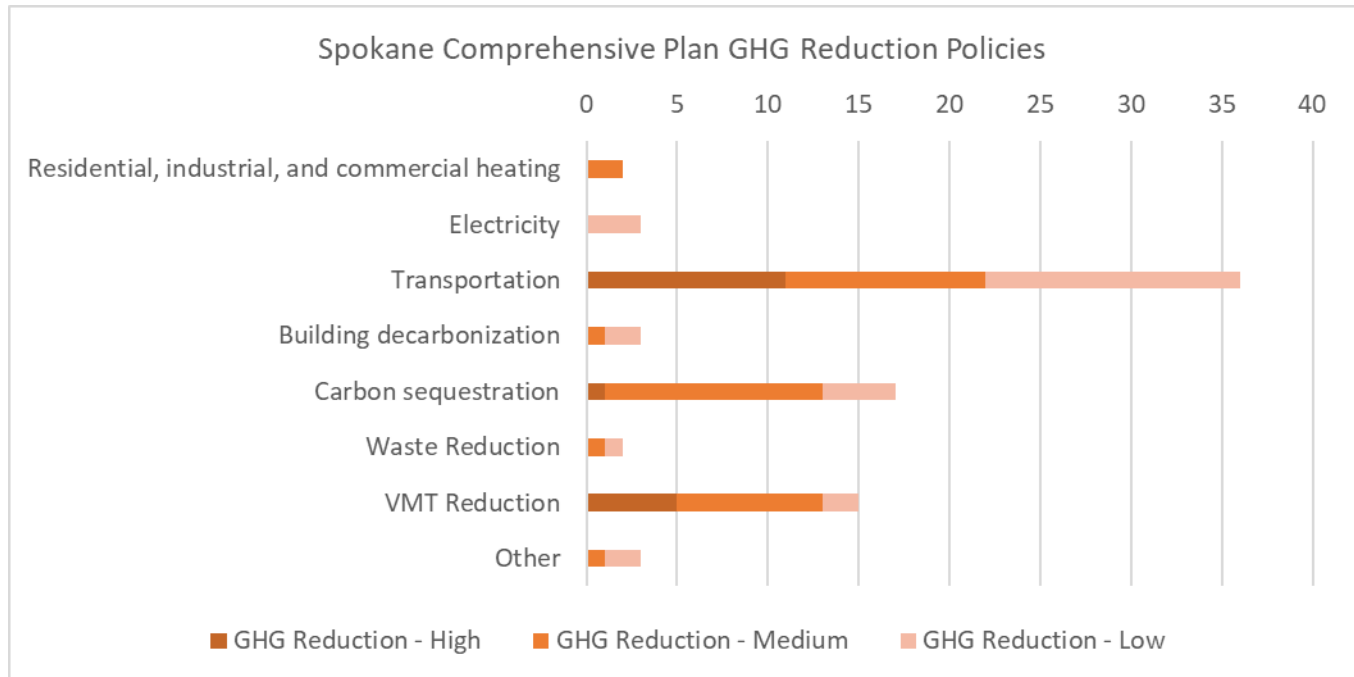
Spokane Comprehensive Plan GHG Reduction Policies

0 5 10 15 20 25 30 35 40

Residential, industrial, and commercial heating
Electricity
Transportation
Building decarbonization
Carbon sequestration
Waste Reduction
VMT Reduction
Other

GHG Reduction - High
GHG Reduction - Medium
GHG Reduction - Low